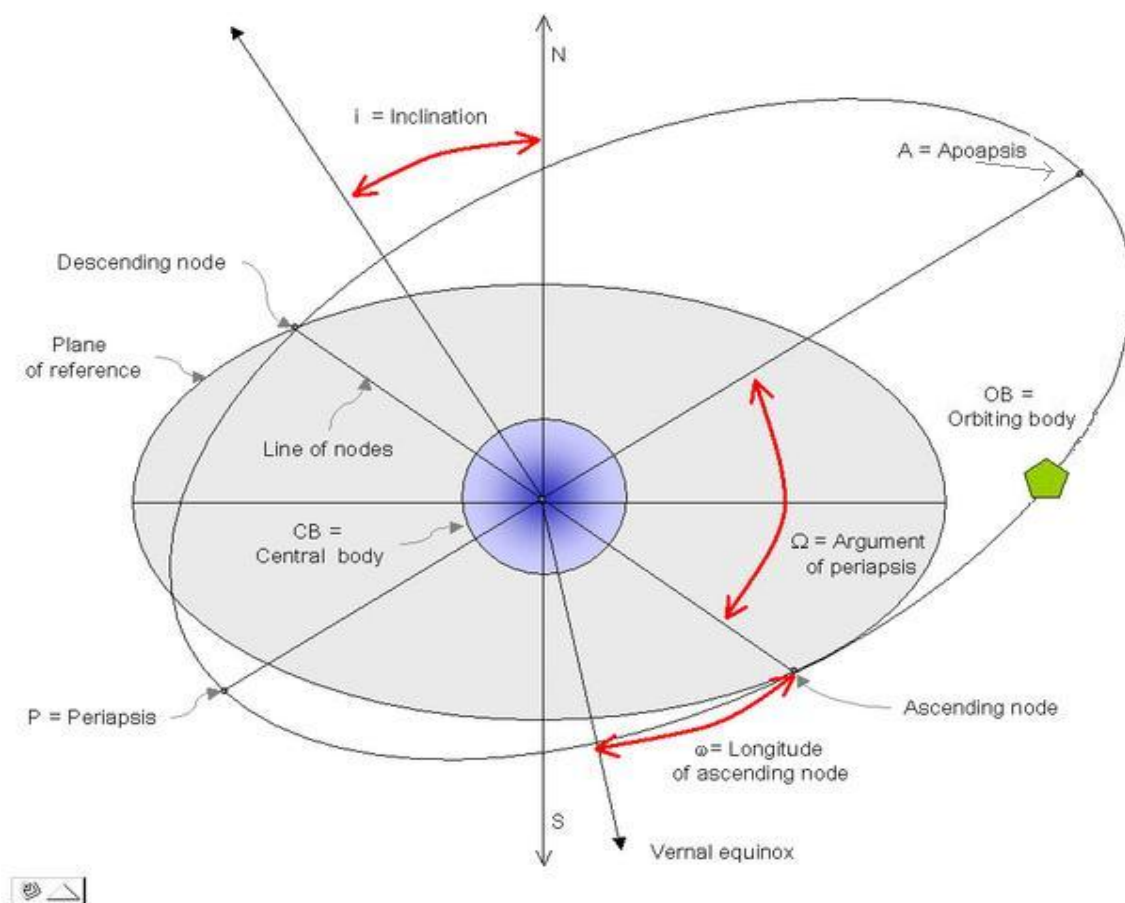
N

i = Inclination

A = Apoapsis

Descending node

Plane of reference

Line of nodes

OB = Orbiting body

CB = Central body

$\Omega$ = Argument of periapsis

P = Periapsis

Ascending node

$\omega$= Longitude of ascending node

S

Vernal equinox